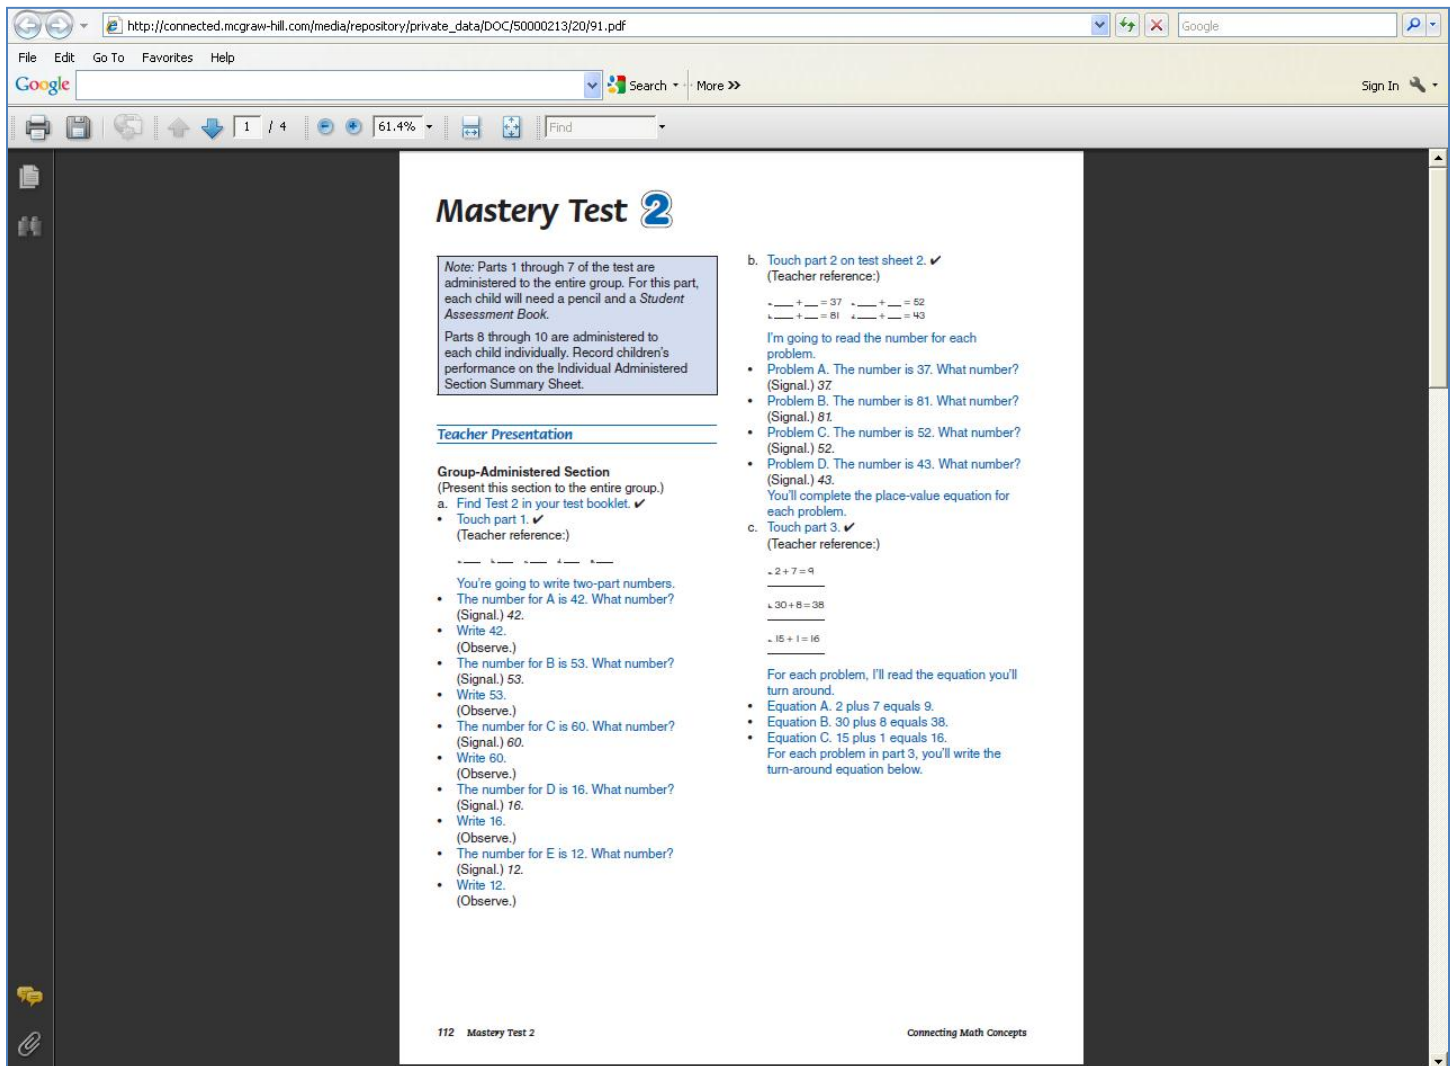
http://connected.mcgraw-hill.com/media/repository/private_data/DOC/50000213/20/91.pdf

Google

File Edit Go To Favorites Help

Google

Search More »

Sign In

1 / 4

61.4%

Find

Mastery Test 2

Note: Parts 1 through 7 of the test are administered to the entire group. For this part, each child will need a pencil and a Student Assessment Book.

Parts 8 through 10 are administered to each child individually. Record children's performance on the Individual Administered Section Summary Sheet.

Teacher Presentation

Group-Administered Section
(Present this section to the entire group.)
a. Find Test 2 in your test booklet. ✔
• Touch part 1. ✔
(Teacher reference:)

a___ b___ c___ d___ e___

You're going to write two-part numbers.
• The number for A is 42. What number?
(Signal.) 42.
• Write 42.
(Observe.)
• The number for B is 53. What number?
(Signal.) 53.
• Write 53.
(Observe.)
• The number for C is 60. What number?
(Signal.) 60.
• Write 60.
(Observe.)
• The number for D is 16. What number?
(Signal.) 16.
• Write 16.
(Observe.)
• The number for E is 12. What number?
(Signal.) 12.
• Write 12.
(Observe.)

b. Touch part 2 on test sheet 2. ✔
(Teacher reference:)

a___ + ___ = 37 c___ + ___ = 52
b___ + ___ = 81 d___ + ___ = 43

I'm going to read the number for each problem.
• Problem A. The number is 37. What number?
(Signal.) 37.
• Problem B. The number is 81. What number?
(Signal.) 81.
• Problem C. The number is 52. What number?
(Signal.) 52.
• Problem D. The number is 43. What number?
(Signal.) 43.
You'll complete the place-value equation for each problem.
c. Touch part 3. ✔
(Teacher reference:)

a $2 + 7 = 9$

b $30 + 8 = 38$

c $15 + 1 = 16$

For each problem, I'll read the equation you'll turn around.
• Equation A. 2 plus 7 equals 9.
• Equation B. 30 plus 8 equals 38.
• Equation C. 15 plus 1 equals 16.
For each problem in part 3, you'll write the turn-around equation below.

112 Mastery Test 2

Connecting Math Concepts